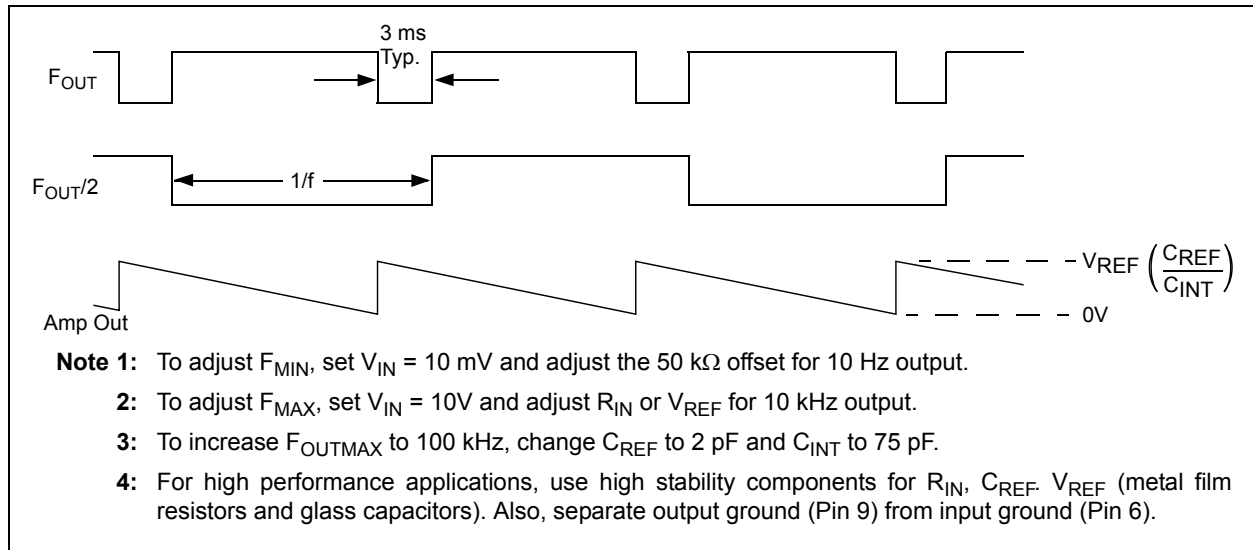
3 ms
Typ.

$F_{OUT}$

$F_{OUT}/2$

1/f

$V_{REF}\left(\frac{C_{REF}}{C_{INT}}\right)$

0V

Amp Out

**Note 1:** To adjust $F_{MIN}$, set $V_{IN}$ = 10 mV and adjust the 50 k$\Omega$ offset for 10 Hz output.

**2:** To adjust $F_{MAX}$, set $V_{IN}$ = 10V and adjust $R_{IN}$ or $V_{REF}$ for 10 kHz output.

**3:** To increase $F_{OUTMAX}$ to 100 kHz, change $C_{REF}$ to 2 pF and $C_{INT}$ to 75 pF.

**4:** For high performance applications, use high stability components for $R_{IN}$, $C_{REF}$. $V_{REF}$ (metal film resistors and glass capacitors). Also, separate output ground (Pin 9) from input ground (Pin 6).